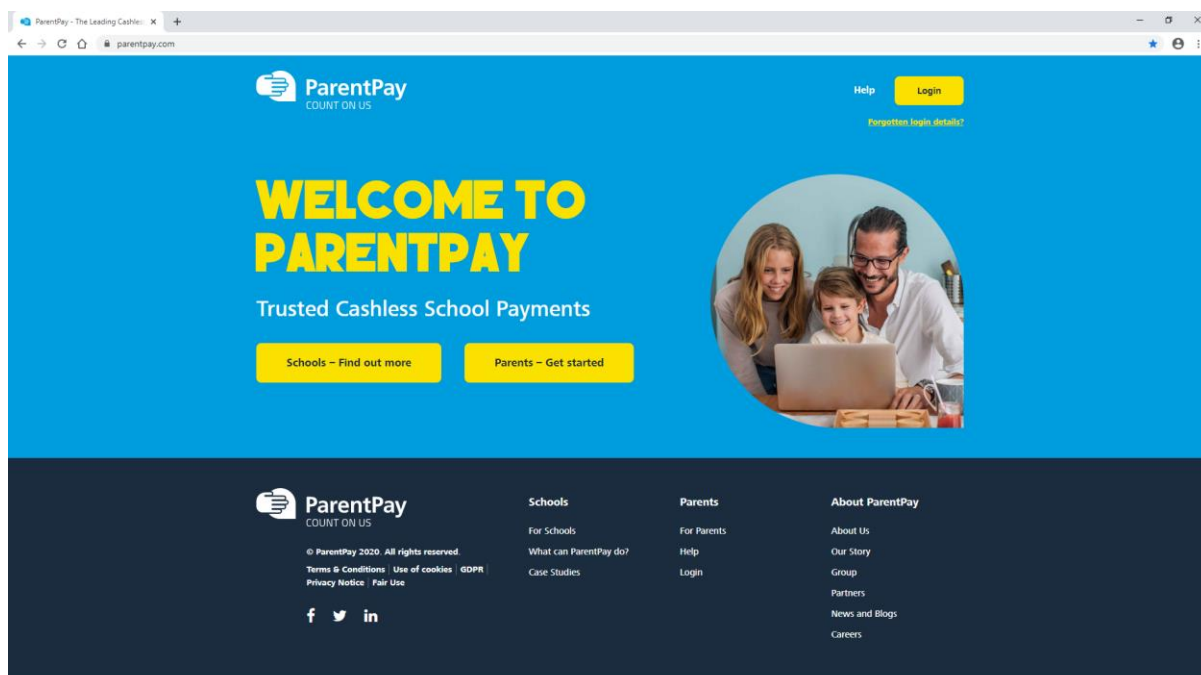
ParentPay - The Leading Cashles ×
parentpay.com

ParentPay
COUNT ON US

Help
Login
Forgotten login details?

WELCOME TO PARENTPAY

Trusted Cashless School Payments

Schools – Find out more
Parents – Get started

ParentPay
COUNT ON US

© ParentPay 2020. All rights reserved.
Terms & Conditions | Use of cookies | GDPR | Privacy Notice | Fair Use

Schools
For Schools
What can ParentPay do?
Case Studies

Parents
For Parents
Help
Login

About ParentPay
About Us
Our Story
Group
Partners
News and Blogs
Careers